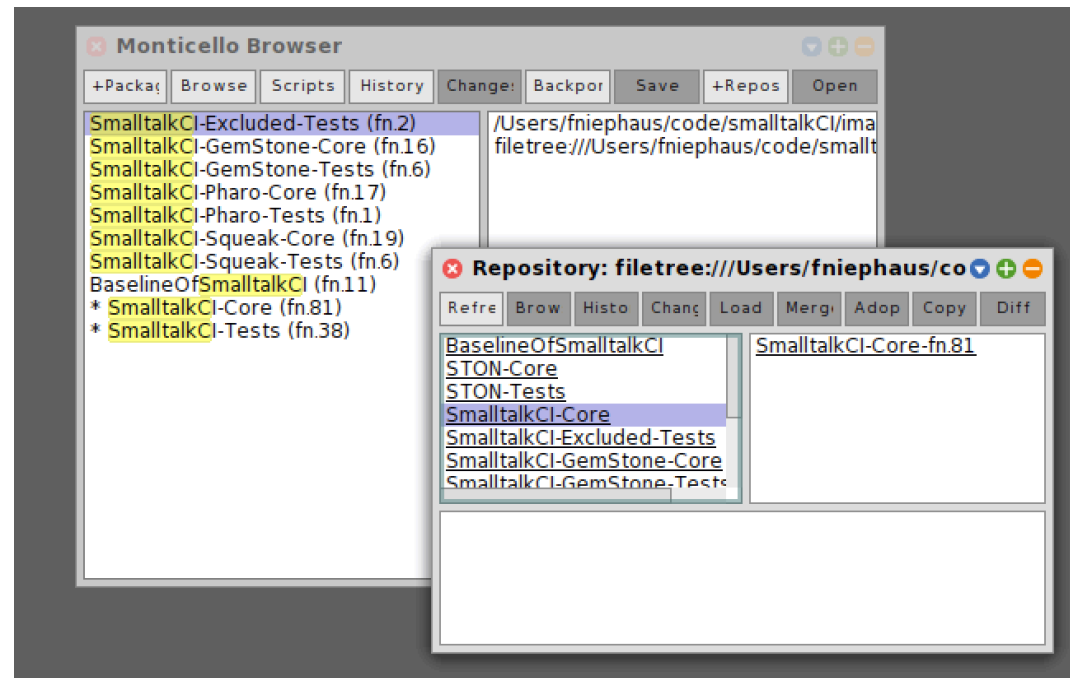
Monticello Browser

+Packag Browse Scripts History Change: Backpor Save +Repos Open

SmalltalkCI-Excluded-Tests (fn.2)
SmalltalkCI-GemStone-Core (fn.16)
SmalltalkCI-GemStone-Tests (fn.6)
SmalltalkCI-Pharo-Core (fn.17)
SmalltalkCI-Pharo-Tests (fn.1)
SmalltalkCI-Squeak-Core (fn.19)
SmalltalkCI-Squeak-Tests (fn.6)
BaselineOfSmalltalkCI (fn.11)
* SmalltalkCI-Core (fn.81)
* SmalltalkCI-Tests (fn.38)

/Users/fniephaus/code/smalltalkCI/ima
filetree:///Users/fniephaus/code/smallt

Repository: filetree:///Users/fniephaus/co

Refre Brow Histo Chang Load Merg Adop Copy Diff

BaselineOfSmalltalkCI
STON-Core
STON-Tests
SmalltalkCI-Core
SmalltalkCI-Excluded-Tests
SmalltalkCI-GemStone-Core
SmalltalkCI-GemStone-Tests

SmalltalkCI-Core-fn.81